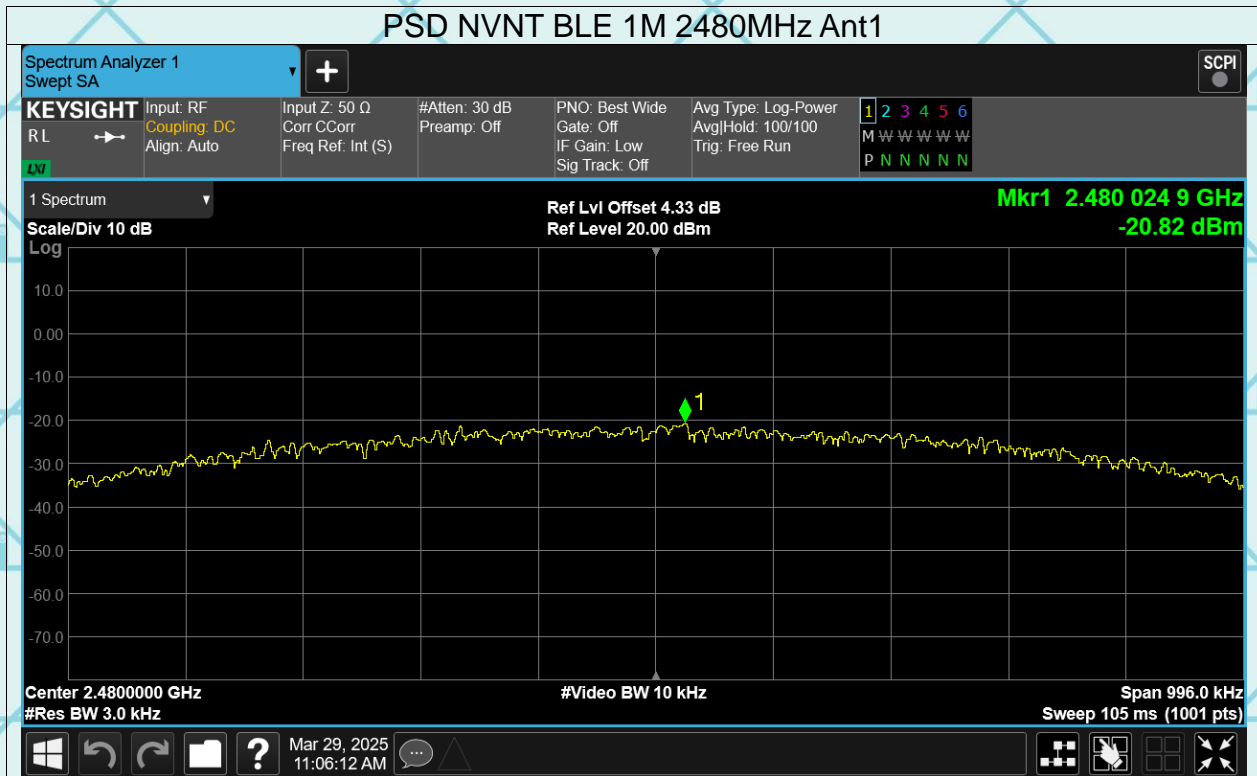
PSD NVNT BLE 1M 2480MHz Ant1

Spectrum Analyzer 1
Swept SA

SCPI

KEYSIGHT
RL
LXI

Input: RF
Coupling: DC
Align: Auto

Input Z: 50 Ω
Corr CCorr
Freq Ref: Int (S)

#Atten: 30 dB
Preamp: Off

PNO: Best Wide
Gate: Off
IF Gain: Low
Sig Track: Off

Avg Type: Log-Power
Avg|Hold: 100/100
Trig: Free Run

1 2 3 4 5 6
M W W W W W
P N N N N N

1 Spectrum

Scale/Div 10 dB
Log

Ref Lvl Offset 4.33 dB
Ref Level 20.00 dBm

Mkr1 2.480 024 9 GHz
-20.82 dBm

10.0
0.00
-10.0
-20.0
-30.0
-40.0
-50.0
-60.0
-70.0

1

Center 2.4800000 GHz
#Res BW 3.0 kHz

#Video BW 10 kHz

Span 996.0 kHz
Sweep 105 ms (1001 pts)

Mar 29, 2025
11:06:12 AM